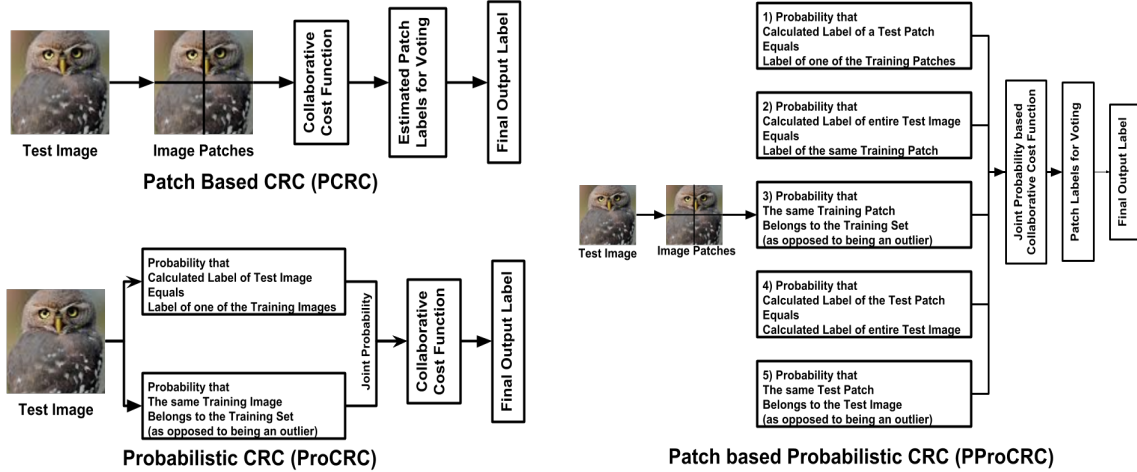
Test Image

Image Patches

Collaborative Cost Function

Estimated Patch Labels for Voting

Final Output Label

Patch Based CRC (PCRC)

Test Image

Probability that Calculated Label of Test Image Equals Label of one of the Training Images

Probability that The same Training Image Belongs to the Training Set (as opposed to being an outlier)

Joint Probability

Collaborative Cost Function

Final Output Label

Probabilistic CRC (ProCRC)

Test Image

Image Patches

1) Probability that Calculated Label of a Test Patch Equals Label of one of the Training Patches

2) Probability that Calculated Label of entire Test Image Equals Label of the same Training Patch

3) Probability that The same Training Patch Belongs to the Training Set (as opposed to being an outlier)

4) Probability that Calculated Label of the Test Patch Equals Calculated Label of entire Test Image

5) Probability that The same Test Patch Belongs to the Test Image (as opposed to being an outlier)

Joint Probability based Collaborative Cost Function

Patch Labels for Voting

Final Output Label

Patch based Probabilistic CRC (PProCRC)